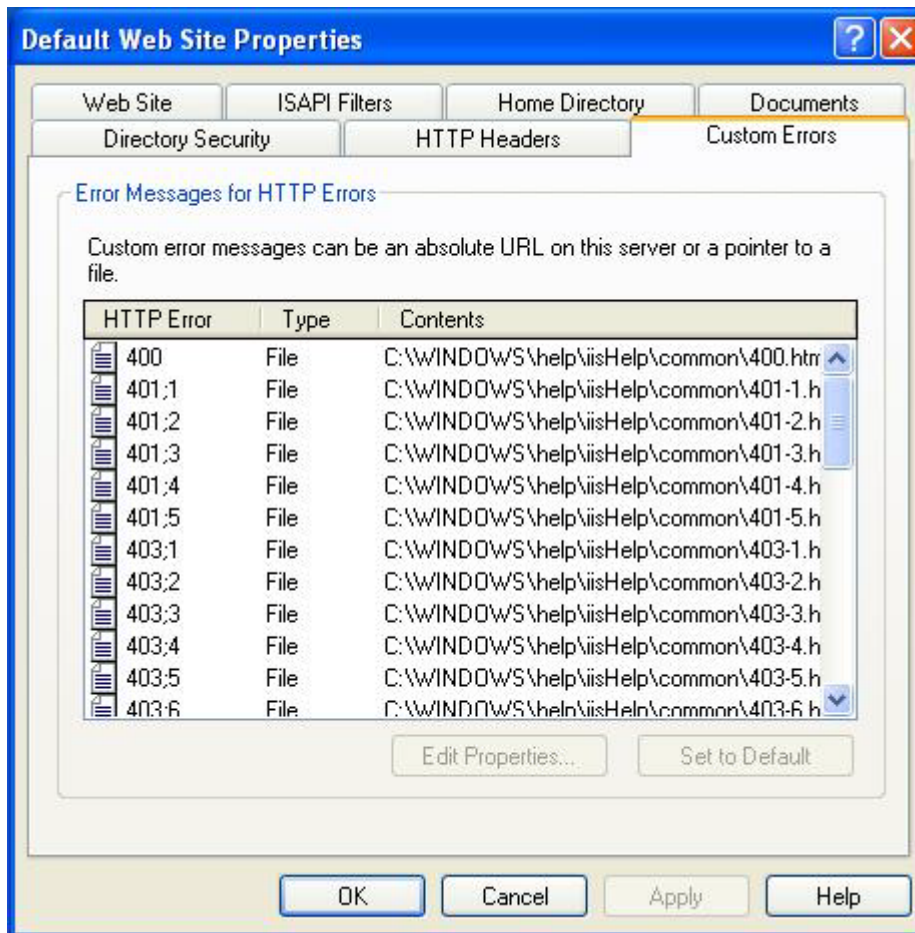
Default Web Site Properties

Web Site | ISAPI Filters | Home Directory | Documents
Directory Security | HTTP Headers | Custom Errors

Error Messages for HTTP Errors

Custom error messages can be an absolute URL on this server or a pointer to a file.

| HTTP Error | Type | Contents |
|---|---|---|
| 400 | File | C:\WINDOWS\help\iisHelp\common\400.htm |
| 401;1 | File | C:\WINDOWS\help\iisHelp\common\401-1.h |
| 401;2 | File | C:\WINDOWS\help\iisHelp\common\401-2.h |
| 401;3 | File | C:\WINDOWS\help\iisHelp\common\401-3.h |
| 401;4 | File | C:\WINDOWS\help\iisHelp\common\401-4.h |
| 401;5 | File | C:\WINDOWS\help\iisHelp\common\401-5.h |
| 403;1 | File | C:\WINDOWS\help\iisHelp\common\403-1.h |
| 403;2 | File | C:\WINDOWS\help\iisHelp\common\403-2.h |
| 403;3 | File | C:\WINDOWS\help\iisHelp\common\403-3.h |
| 403;4 | File | C:\WINDOWS\help\iisHelp\common\403-4.h |
| 403;5 | File | C:\WINDOWS\help\iisHelp\common\403-5.h |
| 403;6 | File | C:\WINDOWS\help\iisHelp\common\403-6.h |

Edit Properties... | Set to Default

OK | Cancel | Apply | Help